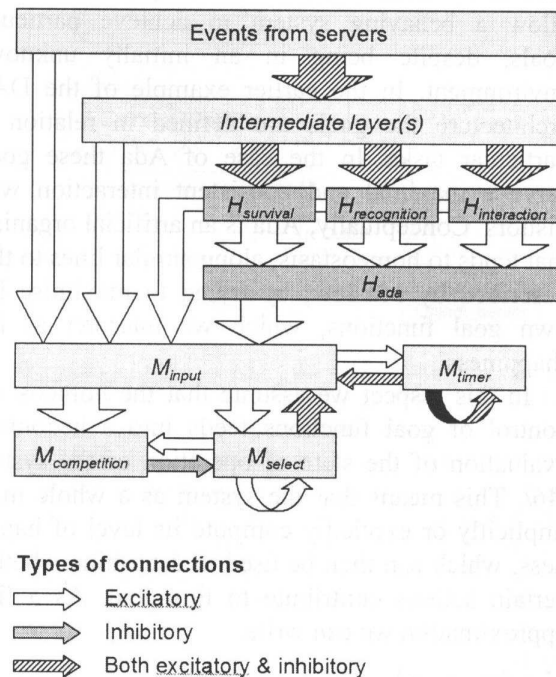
Events from servers

Intermediate layer(s)

$H_{survival}$ $H_{recognition}$ $H_{interaction}$

$H_{ada}$

$M_{input}$

$M_{timer}$

$M_{competition}$

$M_{select}$

Types of connections

Excitatory

Inhibitory

Both excitatory & inhibitory